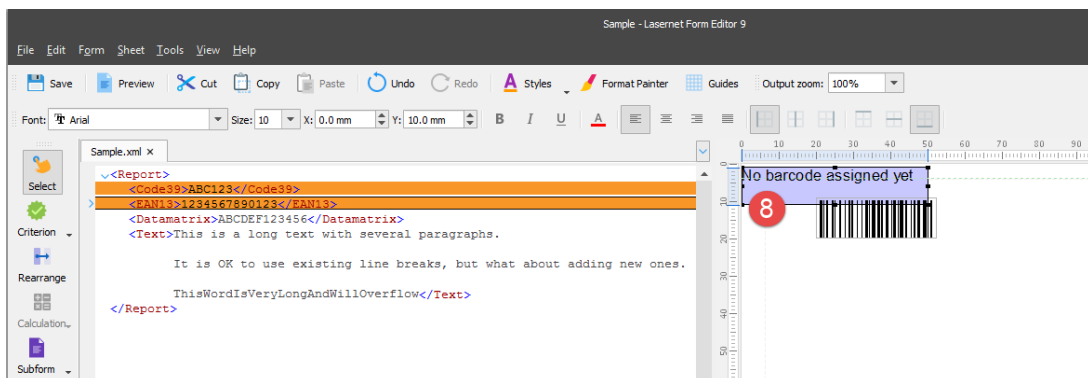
Sample - Lasernet Form Editor 9

File Edit Form Sheet Tools View Help

Save Preview Cut Copy Paste Undo Redo Styles Format Painter Guides Output zoom: 100%

Font: Arial Size: 10 X: 0.0 mm Y: 10.0 mm B I U A

Select
Criterion
Rearrange
Calculation
Subform

Sample.xml ×

<Report>
<Code39>ABC123</Code39>
<EAN13>1234567890123</EAN13>
<Datamatrix>ABCDEF123456</Datamatrix>
<Text>This is a long text with several paragraphs.

It is OK to use existing line breaks, but what about adding new ones.

ThisWordIsVeryLongAndWillOverflow</Text>
</Report>

0 10 20 30 40 50 60 70 80 90

0
10
20
30
40
50

No barcode assigned yet

8